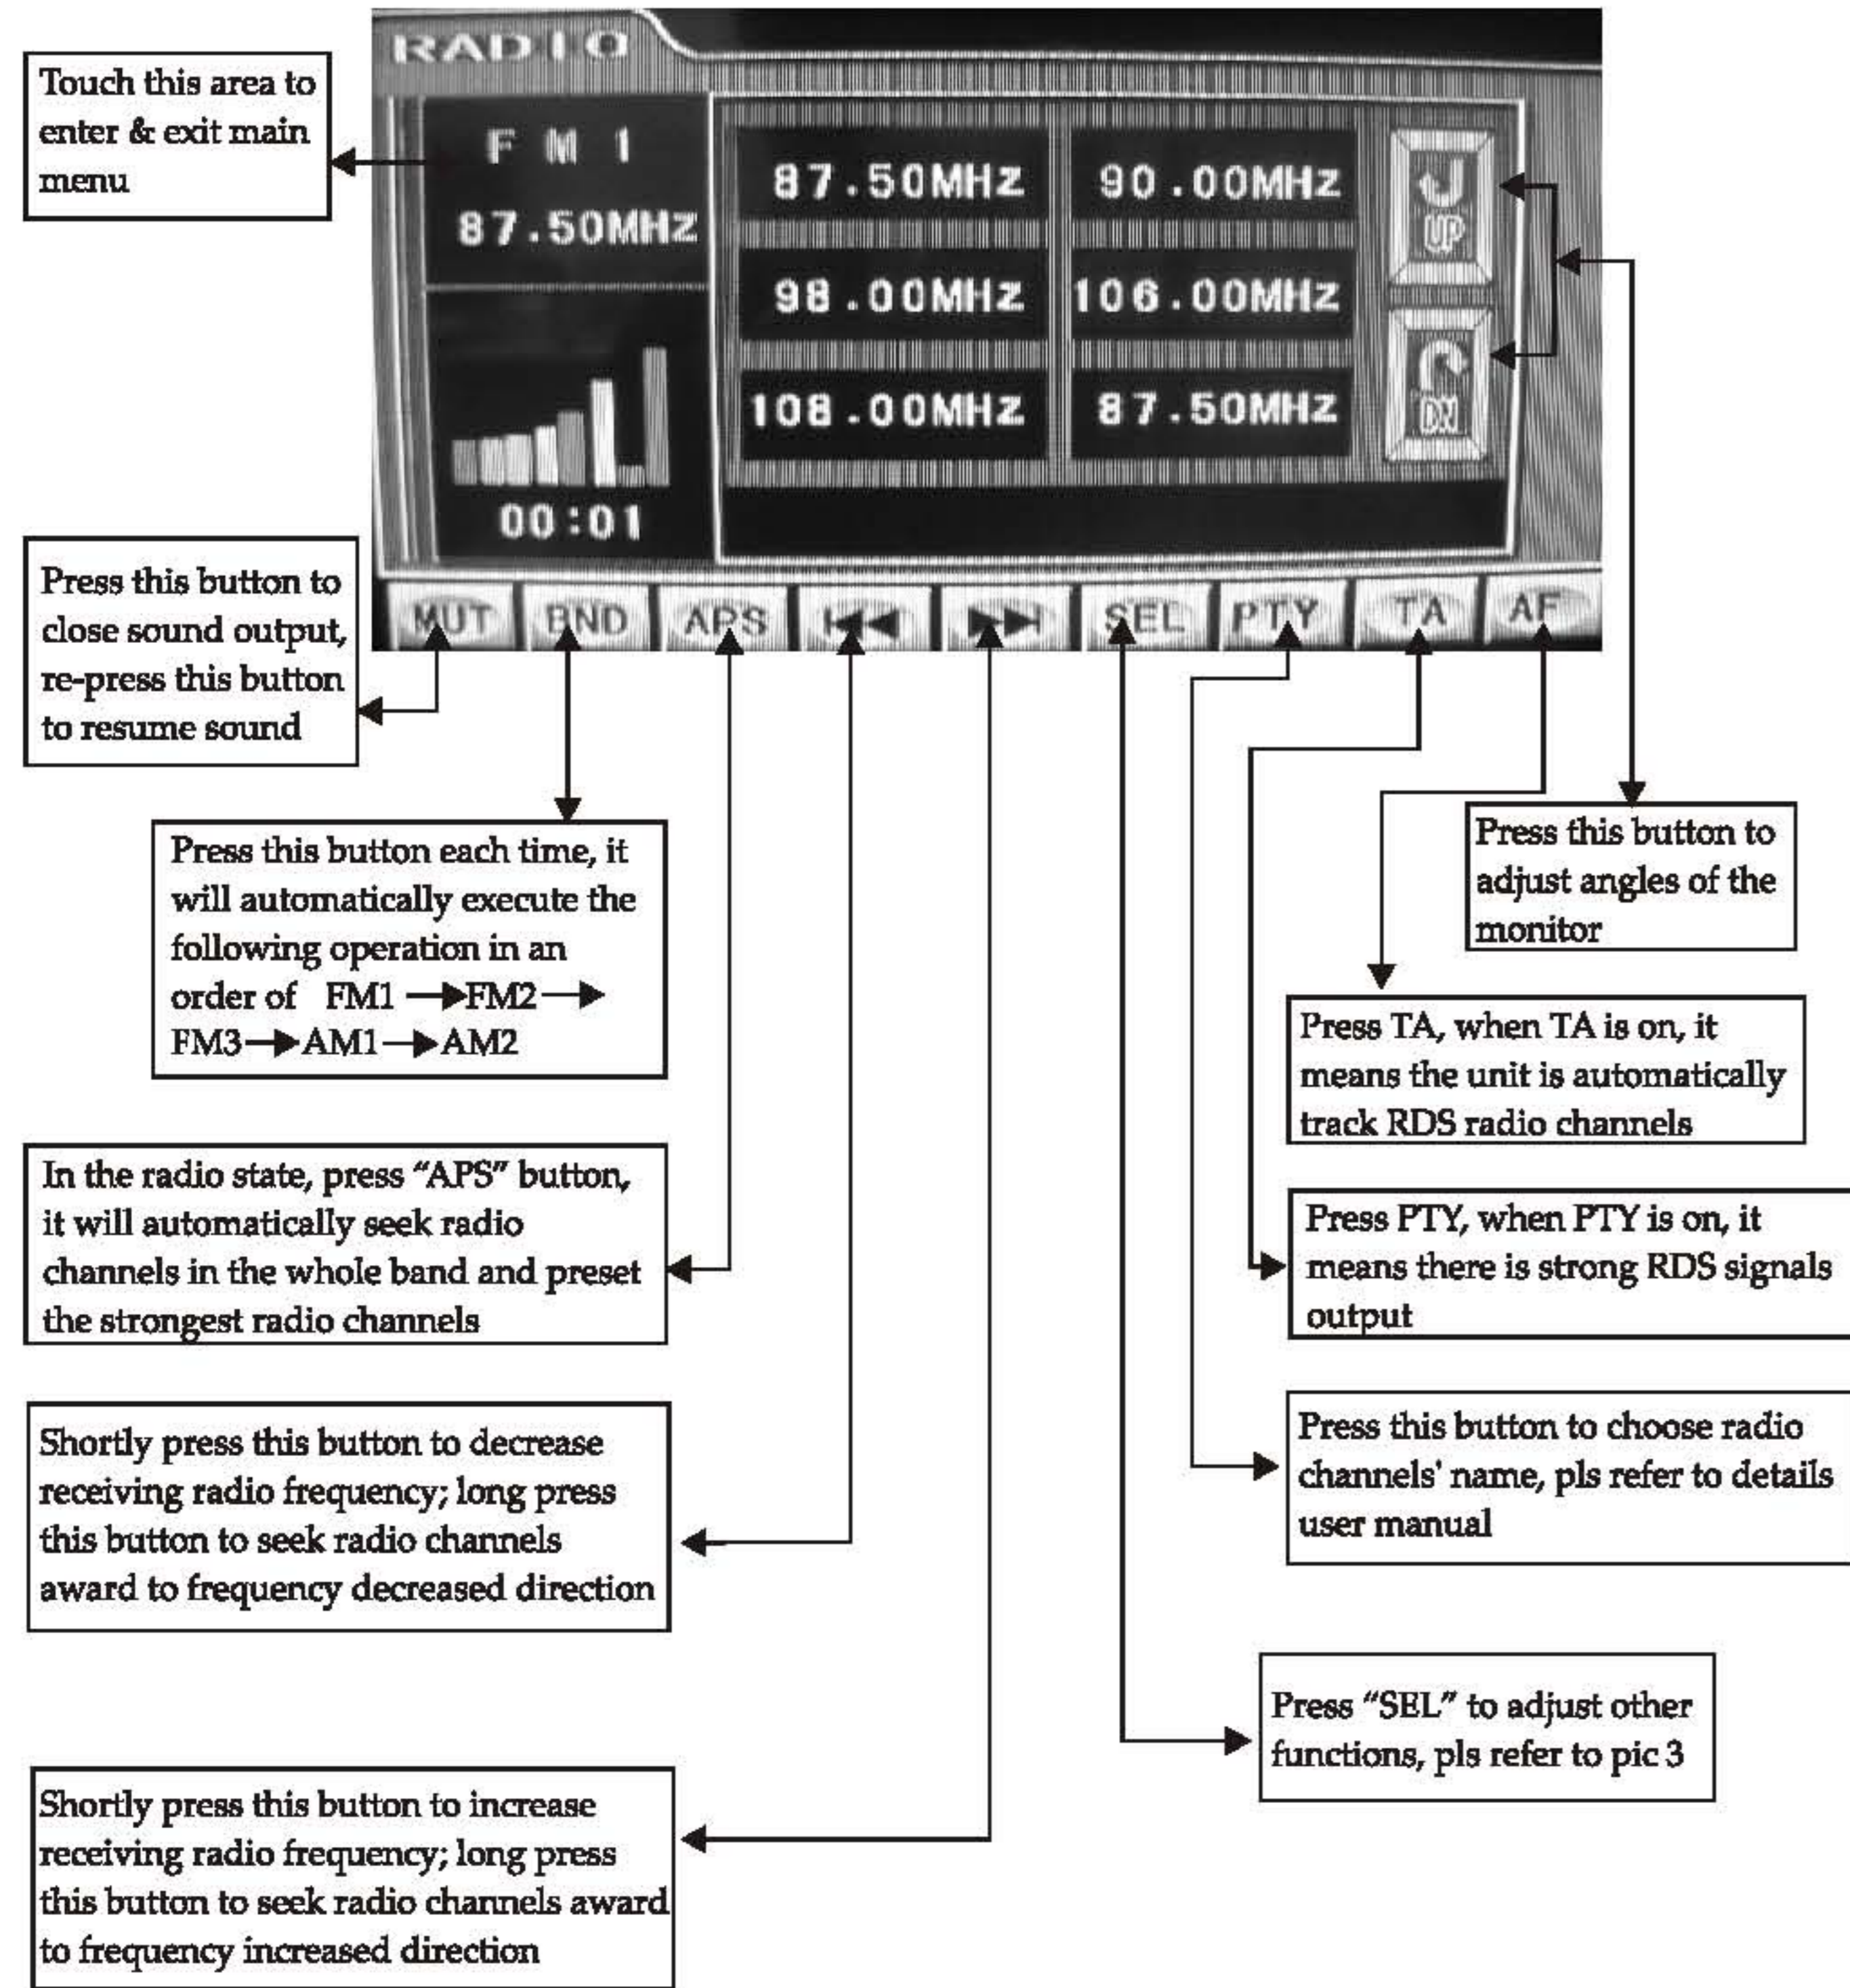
RADIO

Touch this area to enter & exit main menu

FM 1
87.50MHz

00:01

| 87.50MHz | 90.00MHz |
|---|---|
| 98.00MHz | 106.00MHz |
| 108.00MHz | 87.50MHz |

UP

DN

MUT BND APS ⏮ ⏭ SEL PTY TA AF

Press this button to close sound output, re-press this button to resume sound

Press this button each time, it will automatically execute the following operation in an order of FM1 →FM2→ FM3→AM1→AM2

In the radio state, press "APS" button, it will automatically seek radio channels in the whole band and preset the strongest radio channels

Shortly press this button to decrease receiving radio frequency; long press this button to seek radio channels award to frequency decreased direction

Shortly press this button to increase receiving radio frequency; long press this button to seek radio channels award to frequency increased direction

Press this button to adjust angles of the monitor

Press TA, when TA is on, it means the unit is automatically track RDS radio channels

Press PTY, when PTY is on, it means there is strong RDS signals output

Press this button to choose radio channels' name, pls refer to details user manual

Press "SEL" to adjust other functions, pls refer to pic 3